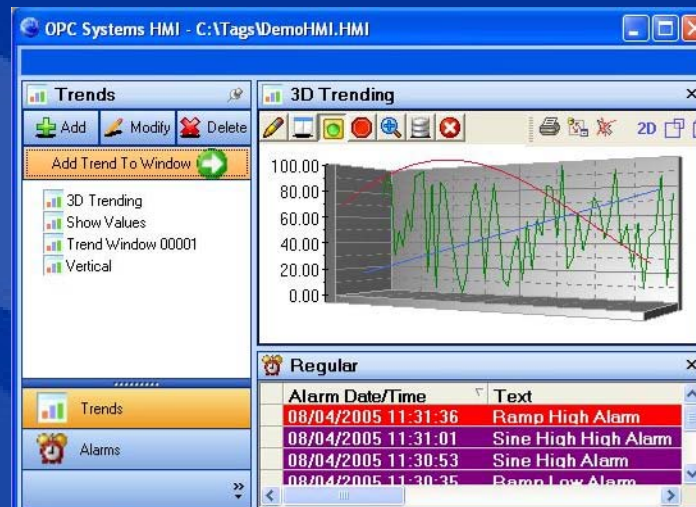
OPC Systems HMI - C:\Tags\DemoHMI.HMI

Trends

Add Modify Delete

Add Trend To Window

3D Trending
Show Values
Trend Window 00001
Vertical

Trends
Alarms

3D Trending

2D

100.00
80.00
60.00
40.00
20.00
0.00

Regular

| Alarm Date/Time | Text |
|---|---|
| 08/04/2005 11:31:36 | Ramp High Alarm |
| 08/04/2005 11:31:01 | Sine High High Alarm |
| 08/04/2005 11:30:53 | Sine High Alarm |
| 08/04/2005 11:30:35 | Ramp Low Alarm |